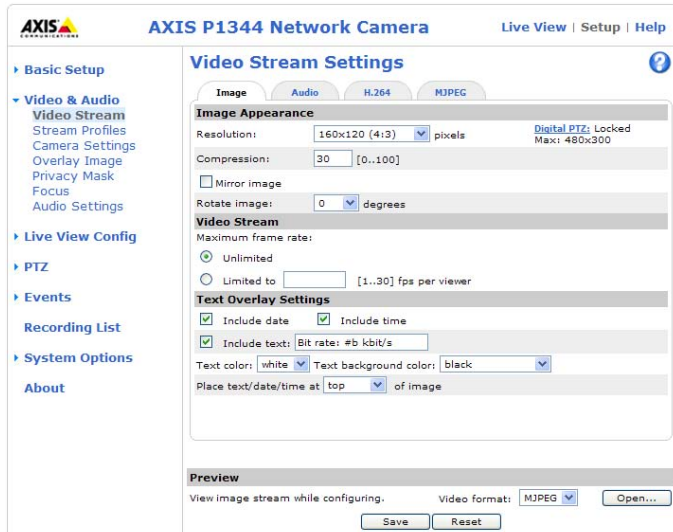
AXIS COMMUNICATIONS

AXIS P1344 Network Camera

Live View | Setup | Help

▸ Basic Setup

▾ Video & Audio
Video Stream
Stream Profiles
Camera Settings
Overlay Image
Privacy Mask
Focus
Audio Settings

▸ Live View Config

▸ PTZ

▸ Events

Recording List

▸ System Options

About

Video Stream Settings

?

Image | Audio | H.264 | MJPEG

Image Appearance

Resolution: 160x120 (4:3) pixels

Digital PTZ: Locked
Max: 480x300

Compression: 30 [0..100]

Mirror image

Rotate image: 0 degrees

Video Stream

Maximum frame rate:

Unlimited

Limited to [1..30] fps per viewer

Text Overlay Settings

Include date

Include time

Include text: Bit rate: #b kbit/s

Text color: white Text background color: black

Place text/date/time at top of image

Preview

View image stream while configuring.

Video format: MJPEG

Open...

Save

Reset